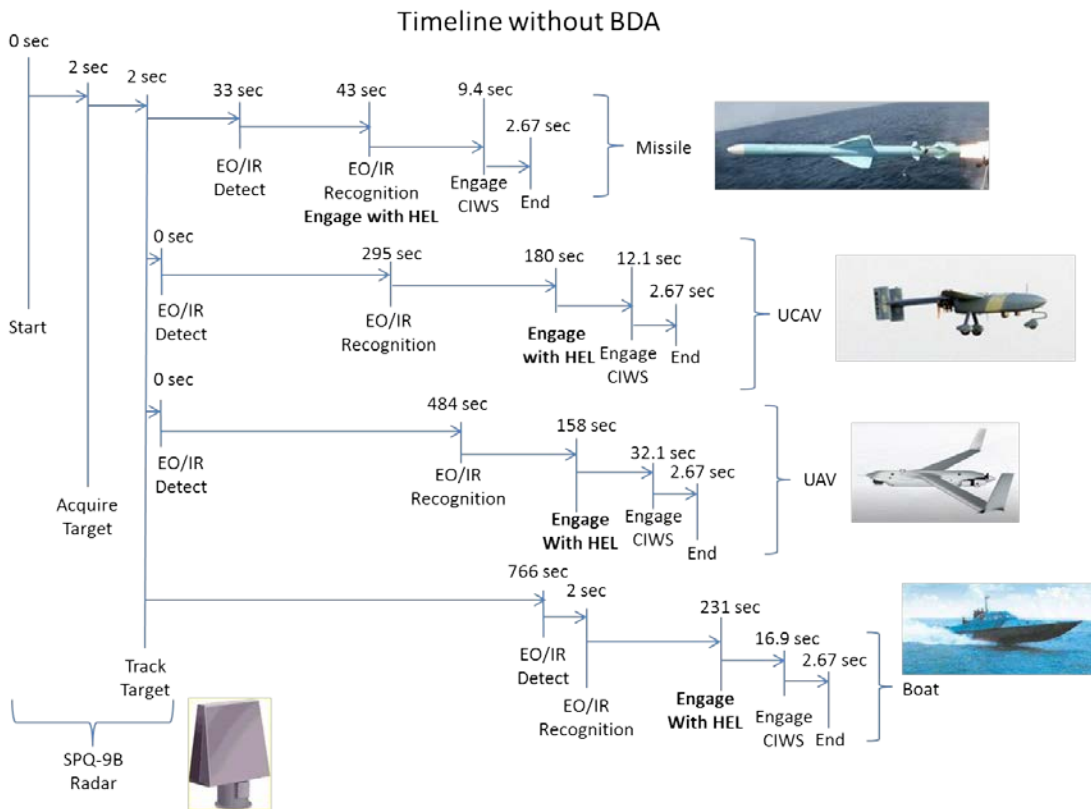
Timeline without BDA

0 sec
2 sec
2 sec
33 sec
43 sec
9.4 sec
2.67 sec
EO/IR Detect
EO/IR Recognition
Engage with HEL
Engage CIWS
End
Missile

0 sec
295 sec
180 sec
12.1 sec
2.67 sec
EO/IR Detect
EO/IR Recognition
Engage with HEL
Engage CIWS
End
UCAV

Start

0 sec
484 sec
158 sec
32.1 sec
2.67 sec
EO/IR Detect
EO/IR Recognition
Engage With HEL
Engage CIWS
End
UAV

Acquire Target

766 sec
2 sec
231 sec
16.9 sec
2.67 sec
EO/IR Detect
EO/IR Recognition
Engage With HEL
Engage CIWS
End
Boat

Track Target

SPQ-9B Radar